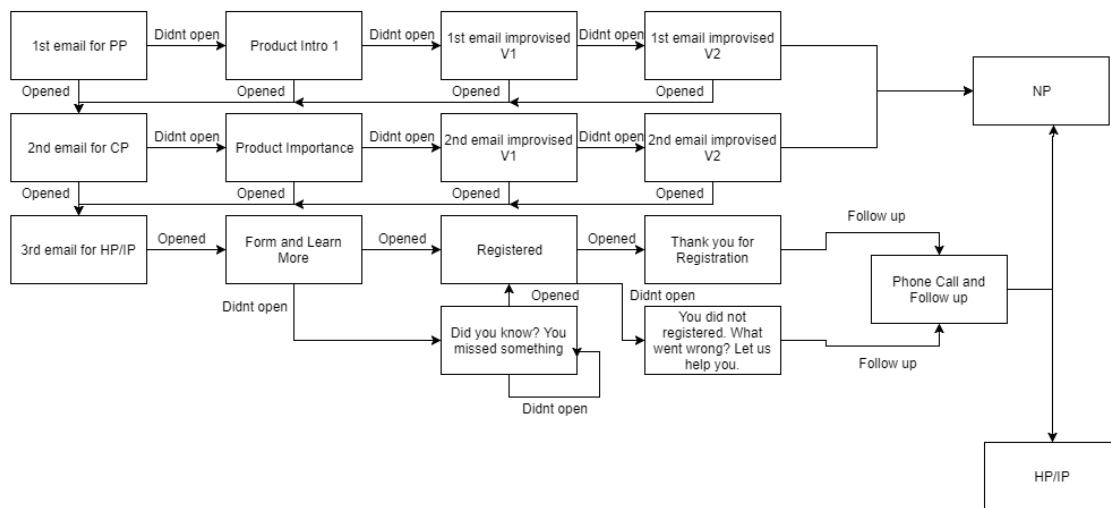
1st email for PP
Didnt open
Product Intro 1
Didnt open
1st email improvised V1
Didnt open
1st email improvised V2
Opened
Opened
Opened
Opened
NP
2nd email for CP
Didnt open
Product Importance
Didnt open
2nd email improvised V1
Didnt open
2nd email improvised V2
Opened
Opened
Opened
Opened
3rd email for HP/IP
Opened
Form and Learn More
Opened
Registered
Opened
Thank you for Registration
Follow up
Phone Call and Follow up
Didnt open
Opened
Didnt open
Did you know? You missed something
You did not registered. What went wrong? Let us help you.
Follow up
Didnt open
HP/IP